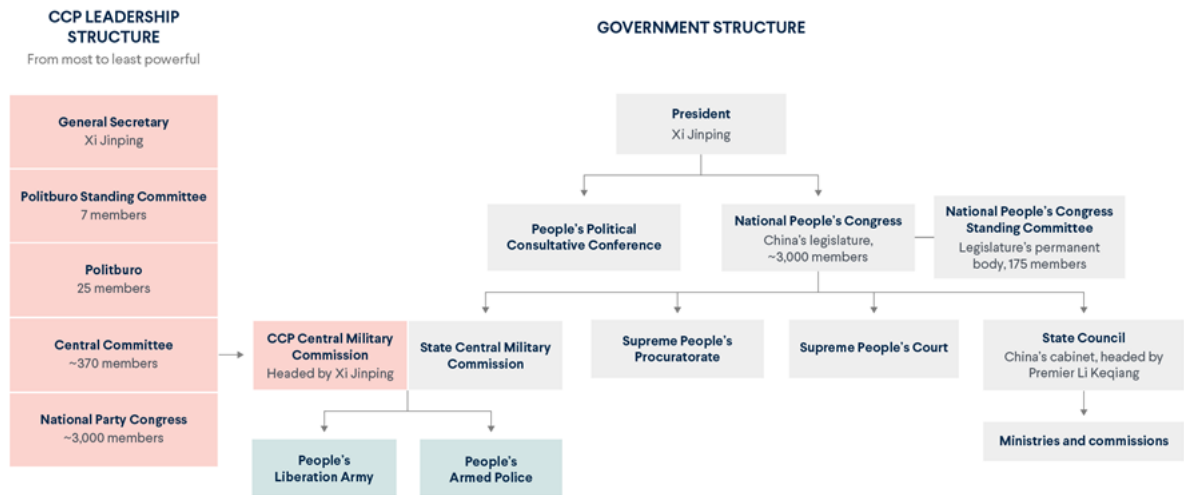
CCP LEADERSHIP STRUCTURE
From most to least powerful

General Secretary
Xi Jinping

Politburo Standing Committee
7 members

Politburo
25 members

Central Committee
~370 members

National Party Congress
~3,000 members

GOVERNMENT STRUCTURE

President
Xi Jinping

People's Political Consultative Conference

National People's Congress
China's legislature, ~3,000 members

National People's Congress Standing Committee
Legislature's permanent body, 175 members

CCP Central Military Commission
Headed by Xi Jinping

State Central Military Commission

Supreme People's Procuratorate

Supreme People's Court

State Council
China's cabinet, headed by Premier Li Keqiang

People's Liberation Army

People's Armed Police

Ministries and commissions